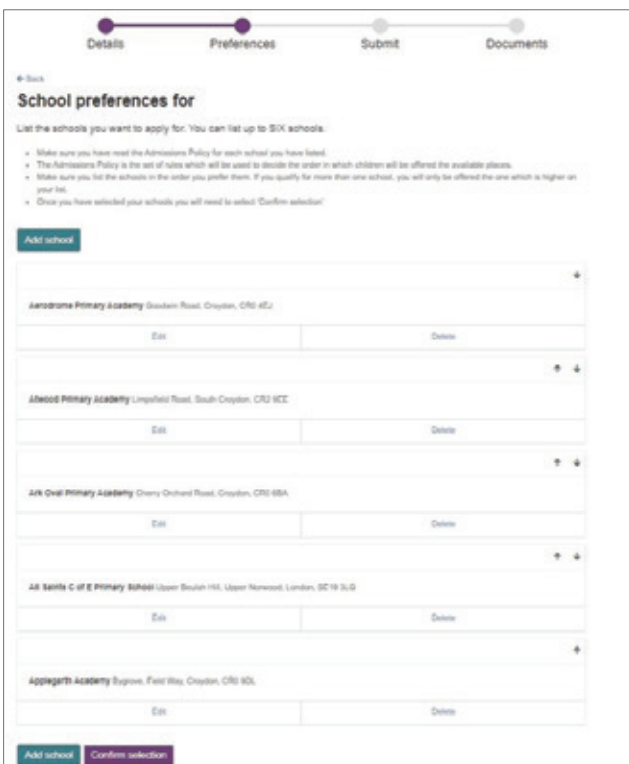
Details

Preferences

Submit

Documents

← Back

School preferences for

List the schools you want to apply for. You can list up to SIX schools.

- Make sure you have read the Admissions Policy for each school you have listed.
- The Admissions Policy is the set of rules which will be used to decide the order in which children will be offered the available places.
- Make sure you list the schools in the order you prefer them. If you qualify for more than one school, you will only be offered the one which is higher on your list.
- Once you have selected your schools you will need to select 'Confirm selection'

Add school

↓

Aerodrome Primary Academy Goodwin Road, Croydon, CR0 4EJ

Edit

Delete

↑ ↓

Atwood Primary Academy Limpsfield Road, South Croydon, CR2 9EE

Edit

Delete

↑ ↓

Ark Oval Primary Academy Cherry Orchard Road, Croydon, CR0 6BA

Edit

Delete

↑ ↓

All Saints C of E Primary School Upper Beulah Hill, Upper Norwood, London, SE19 3LG

Edit

Delete

↑

Applegarth Academy Bygrove, Field Way, Croydon, CR0 9DL

Edit

Delete

Add school

Confirm selection